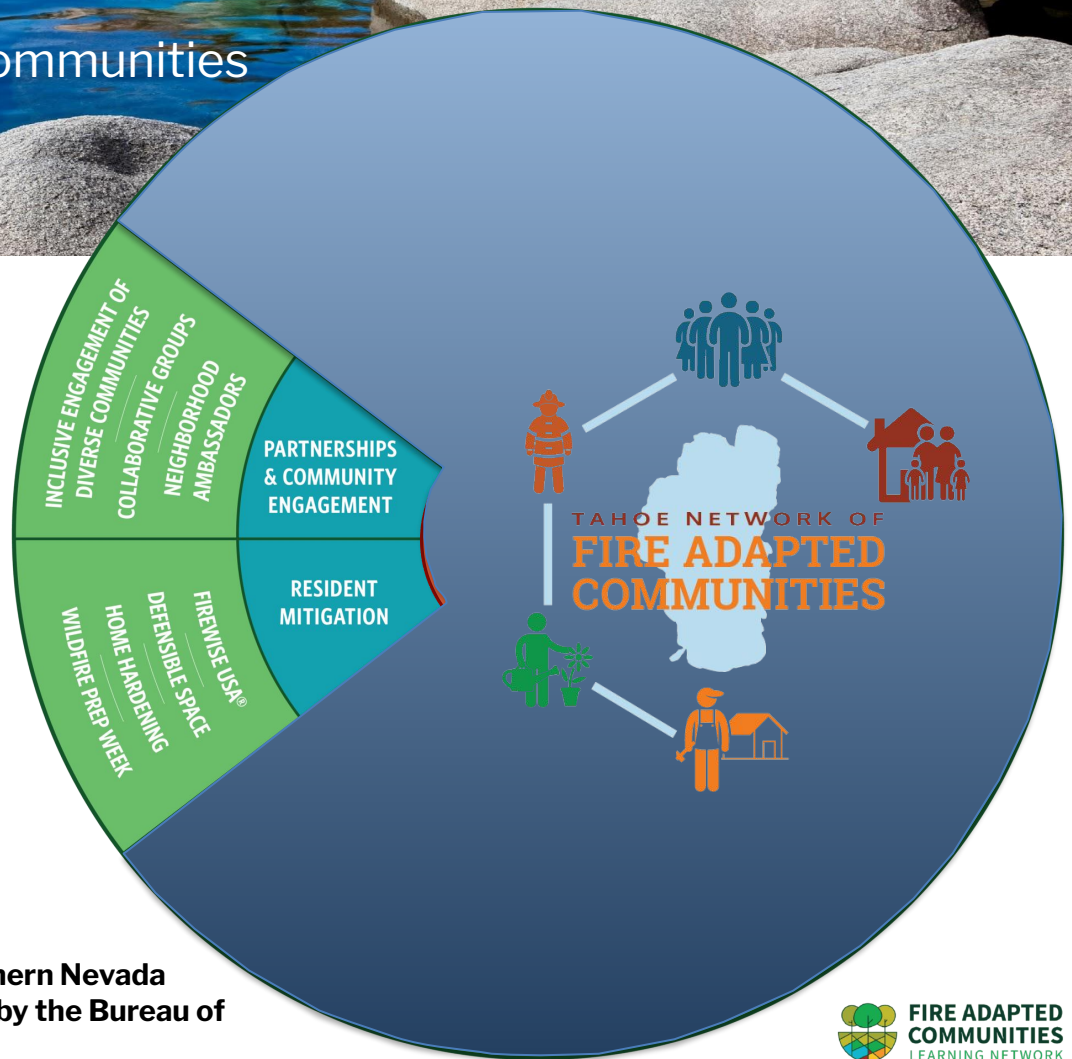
ommunities

INCLUSIVE ENGAGEMENT OF DIVERSE COMMUNITIES
COLLABORATIVE GROUPS
NEIGHBORHOOD AMBASSADORS

PARTNERSHIPS & COMMUNITY ENGAGEMENT

RESIDENT MITIGATION

FIREWISE USA®
DEFENSIBLE SPACE
HOME HARDENING
WILDFIRE PREP WEEK

TAHOE NETWORK OF
FIRE ADAPTED COMMUNITIES

hern Nevada
by the Bureau of

FIRE ADAPTED COMMUNITIES LEARNING NETWORK